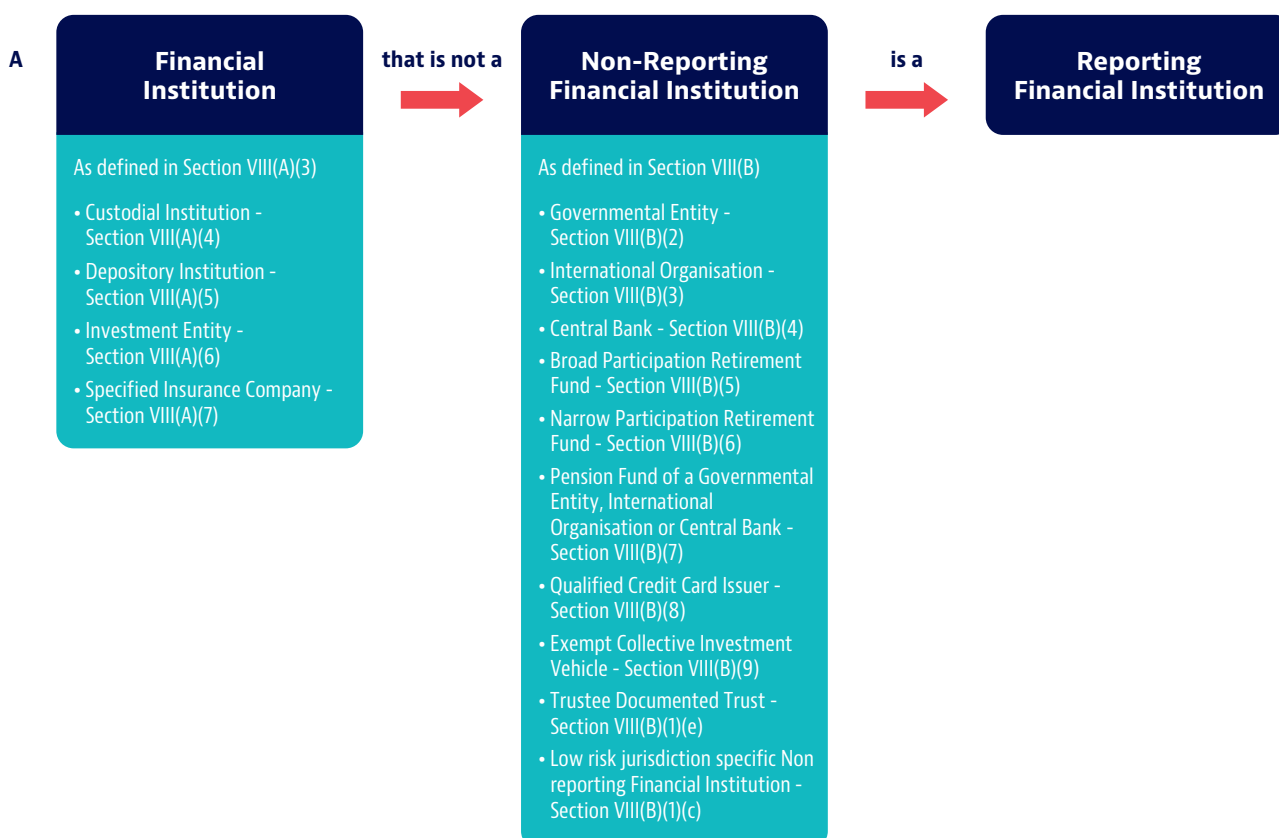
A

**Financial Institution**

As defined in Section VIII(A)(3)

- Custodial Institution - Section VIII(A)(4)
- Depository Institution - Section VIII(A)(5)
- Investment Entity - Section VIII(A)(6)
- Specified Insurance Company - Section VIII(A)(7)

that is not a

**Non-Reporting Financial Institution**

As defined in Section VIII(B)

- Governmental Entity - Section VIII(B)(2)
- International Organisation - Section VIII(B)(3)
- Central Bank - Section VIII(B)(4)
- Broad Participation Retirement Fund - Section VIII(B)(5)
- Narrow Participation Retirement Fund - Section VIII(B)(6)
- Pension Fund of a Governmental Entity, International Organisation or Central Bank - Section VIII(B)(7)
- Qualified Credit Card Issuer - Section VIII(B)(8)
- Exempt Collective Investment Vehicle - Section VIII(B)(9)
- Trustee Documented Trust - Section VIII(B)(1)(e)
- Low risk jurisdiction specific Non reporting Financial Institution - Section VIII(B)(1)(c)

is a

**Reporting Financial Institution**